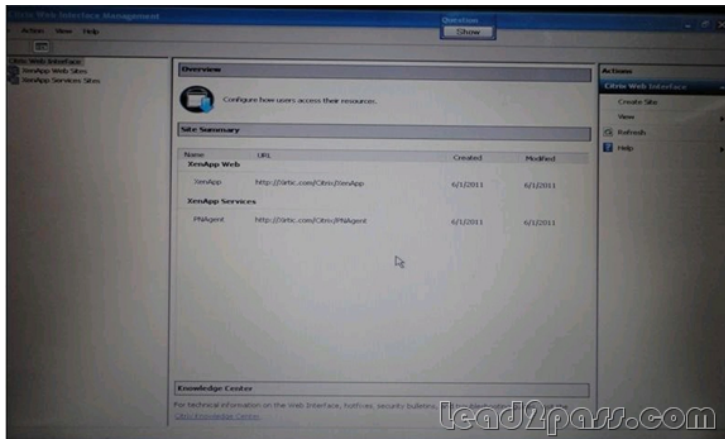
Citrix Web Interface Management

Action View Help

Question
Show

Citrix Web Interface
XenApp Web Sites
XenApp Services Sites

Overview

Configure how users access their resources.

Site Summary

| Name | URL | Created | Modified |
|---|---|---|---|
| XenApp Web | | | |
| XenApp | http://Srtc.com/Citrix/XenApp | 6/1/2011 | 6/1/2011 |
| XenApp Services | | | |
| PNAgent | http://Srtc.com/Citrix/PNAgent | 6/1/2011 | 6/1/2011 |

Knowledge Center

For technical information on the Web Interface, hotfixes, security bulletins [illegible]
Citrix Knowledge Center

Actions

Citrix Web Interface

Create Site

View

Refresh

Help

lead2pass.com